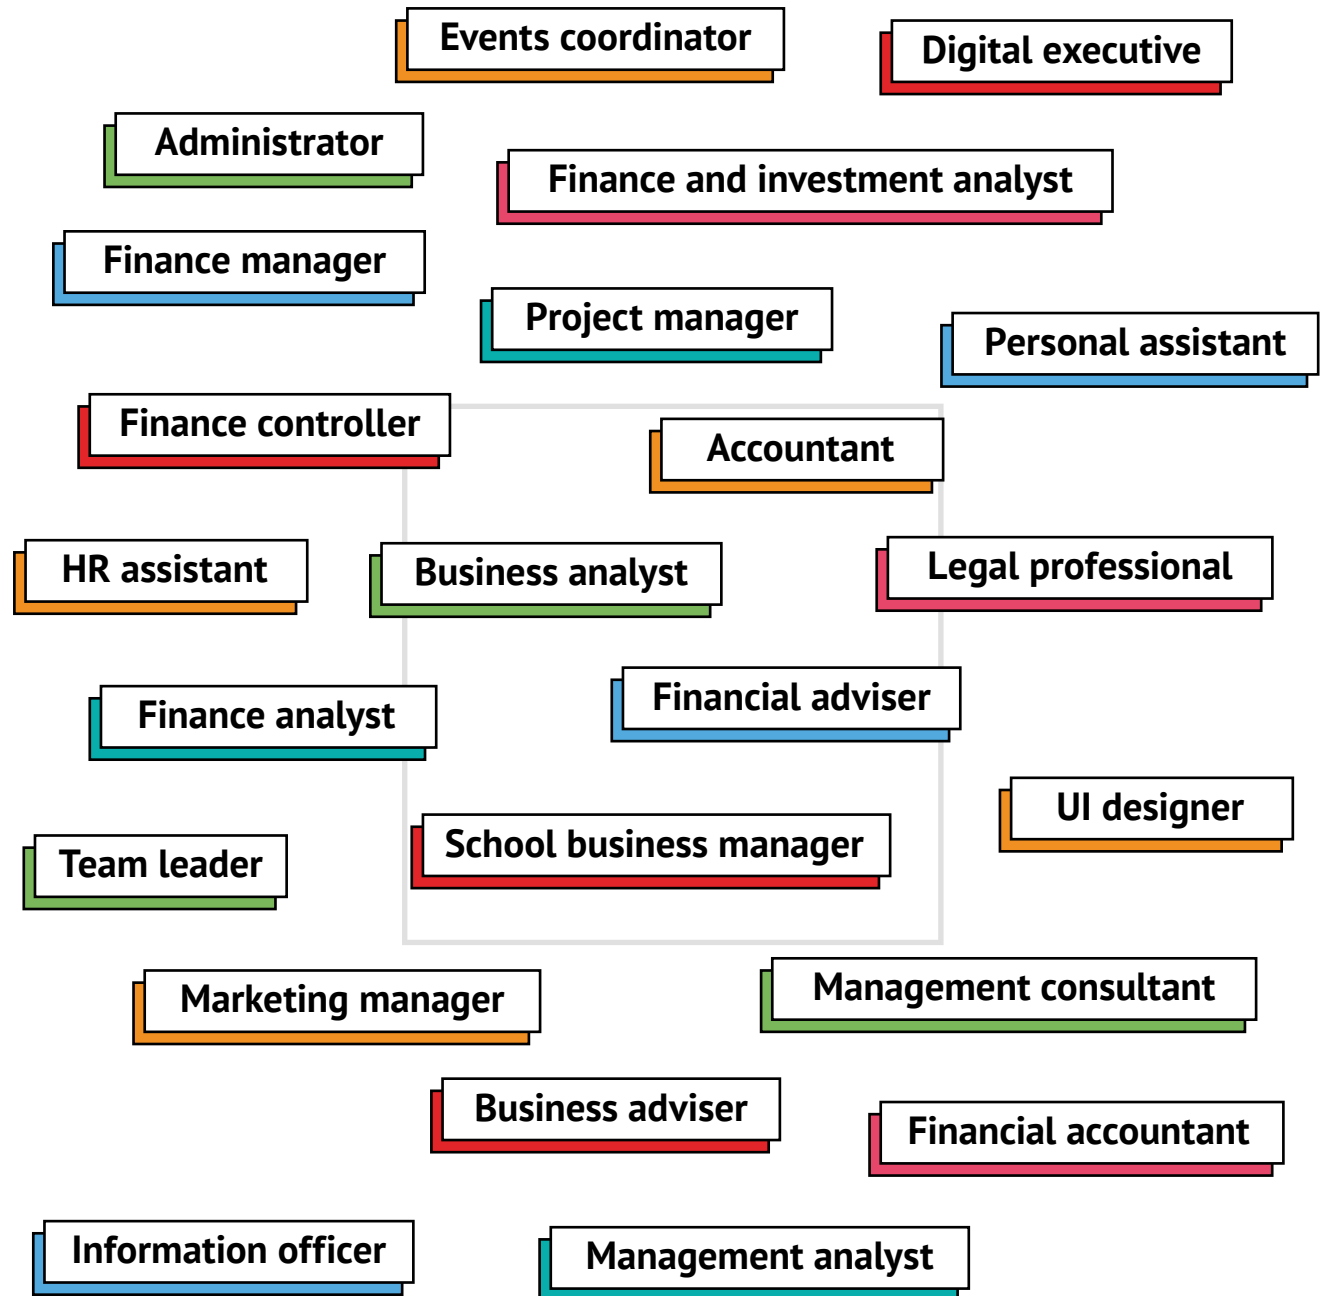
Events coordinator

Digital executive

Administrator

Finance and investment analyst

Finance manager

Project manager

Personal assistant

Finance controller

Accountant

HR assistant

Business analyst

Legal professional

Finance analyst

Financial adviser

UI designer

Team leader

School business manager

Marketing manager

Management consultant

Business adviser

Financial accountant

Information officer

Management analyst